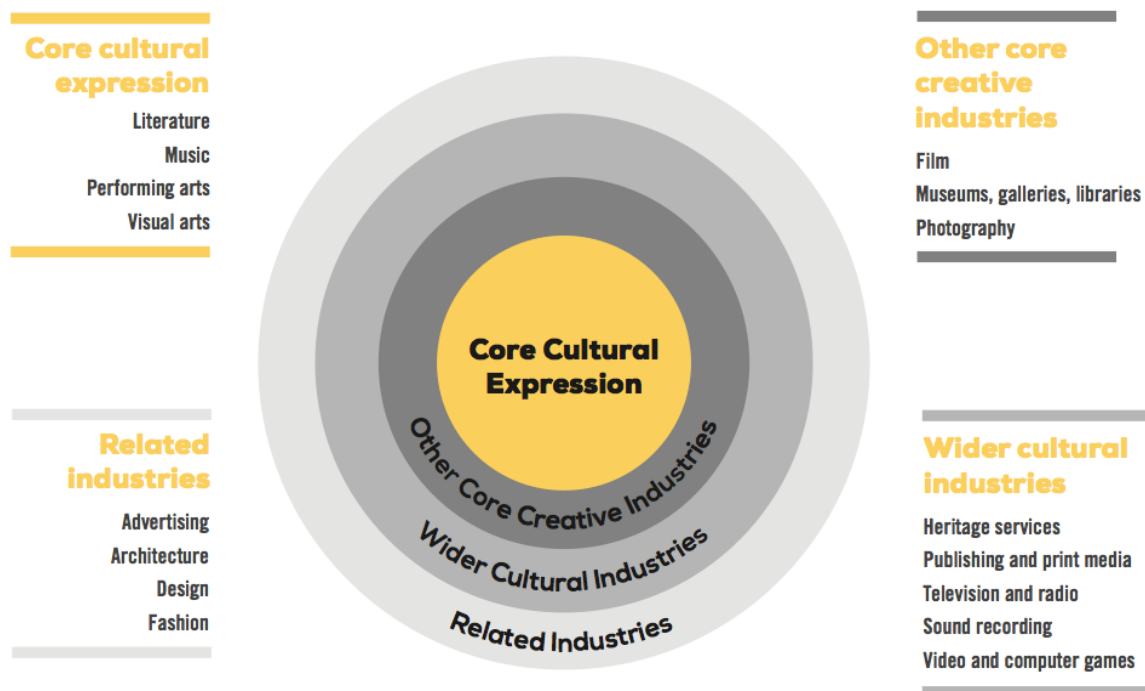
Core cultural expression

Literature
Music
Performing arts
Visual arts

Other core creative industries

Film
Museums, galleries, libraries
Photography

Core Cultural Expression

Other Core Creative Industries

Wider Cultural Industries

Related Industries

Related industries

Advertising
Architecture
Design
Fashion

Wider cultural industries

Heritage services
Publishing and print media
Television and radio
Sound recording
Video and computer games